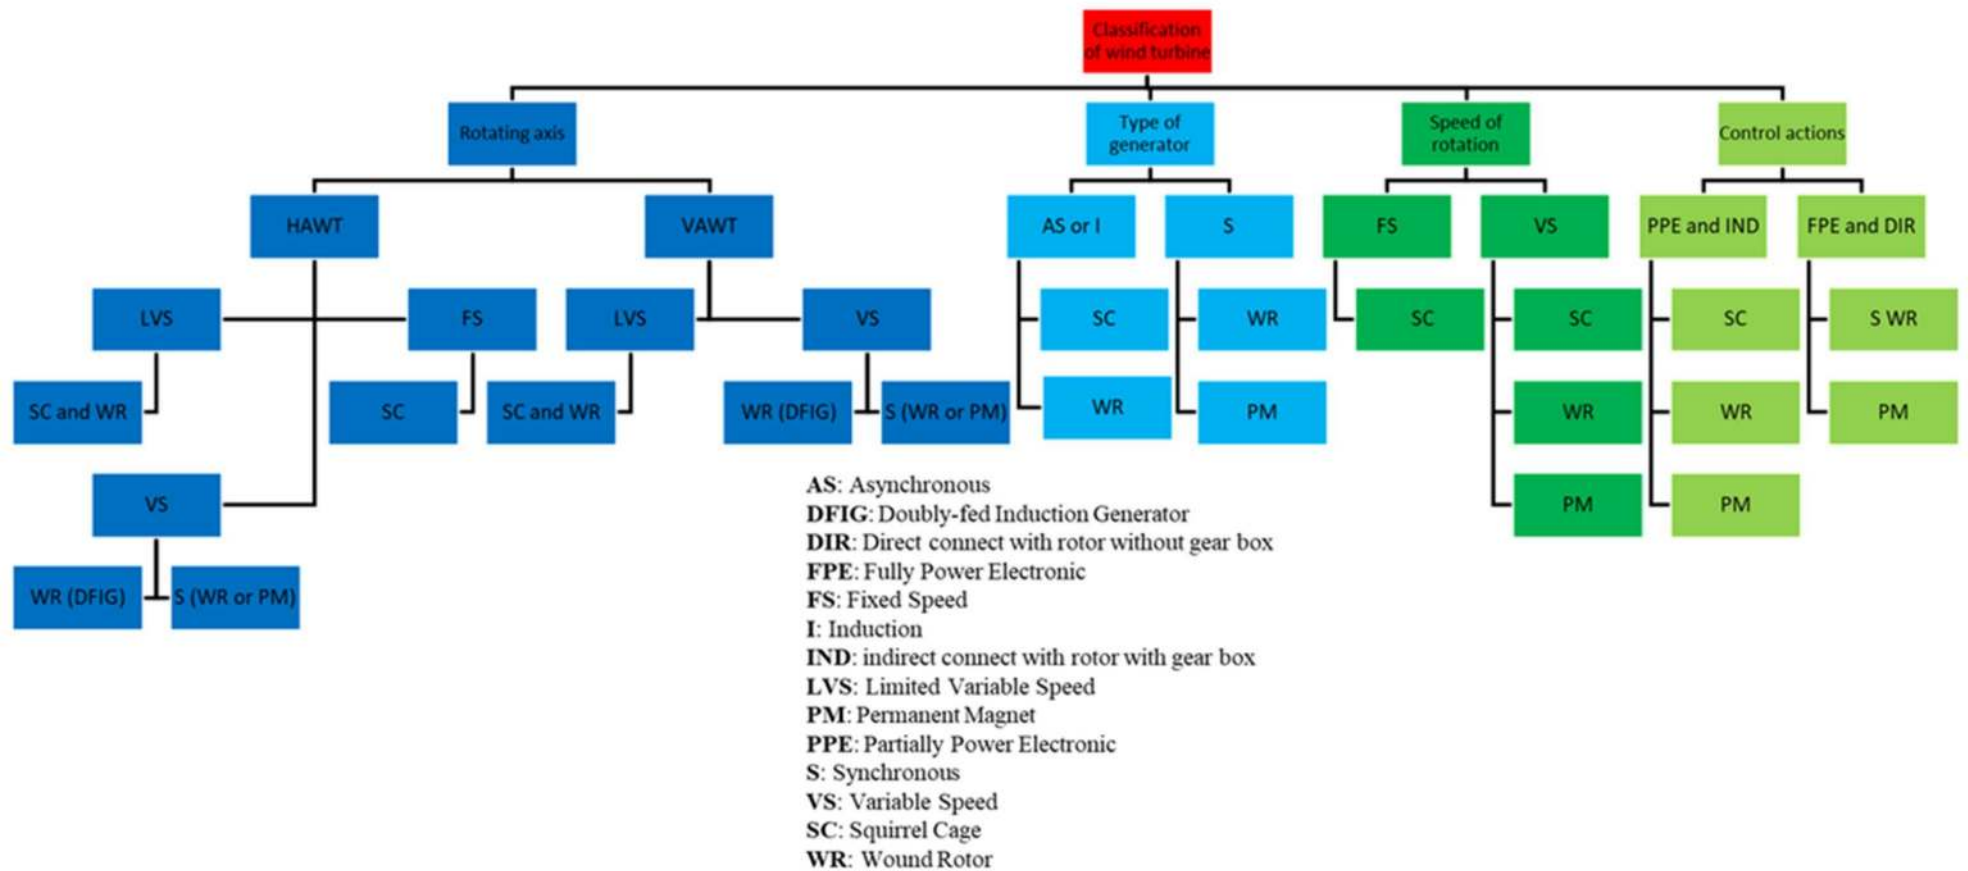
Classification of wind turbine

Rotating axis

HAWT

LVS

SC and WR

FS

SC

VS

WR (DFIG)

S (WR or PM)

VAWT

LVS

SC and WR

VS

WR (DFIG)

S (WR or PM)

Type of generator

AS or I

SC

WR

S

WR

PM

Speed of rotation

FS

SC

VS

SC

WR

PM

Control actions

PPE and IND

SC

WR

PM

FPE and DIR

S WR

PM

AS: Asynchronous
DFIG: Doubly-fed Induction Generator
DIR: Direct connect with rotor without gear box
FPE: Fully Power Electronic
FS: Fixed Speed
I: Induction
IND: indirect connect with rotor with gear box
LVS: Limited Variable Speed
PM: Permanent Magnet
PPE: Partially Power Electronic
S: Synchronous
VS: Variable Speed
SC: Squirrel Cage
WR: Wound Rotor